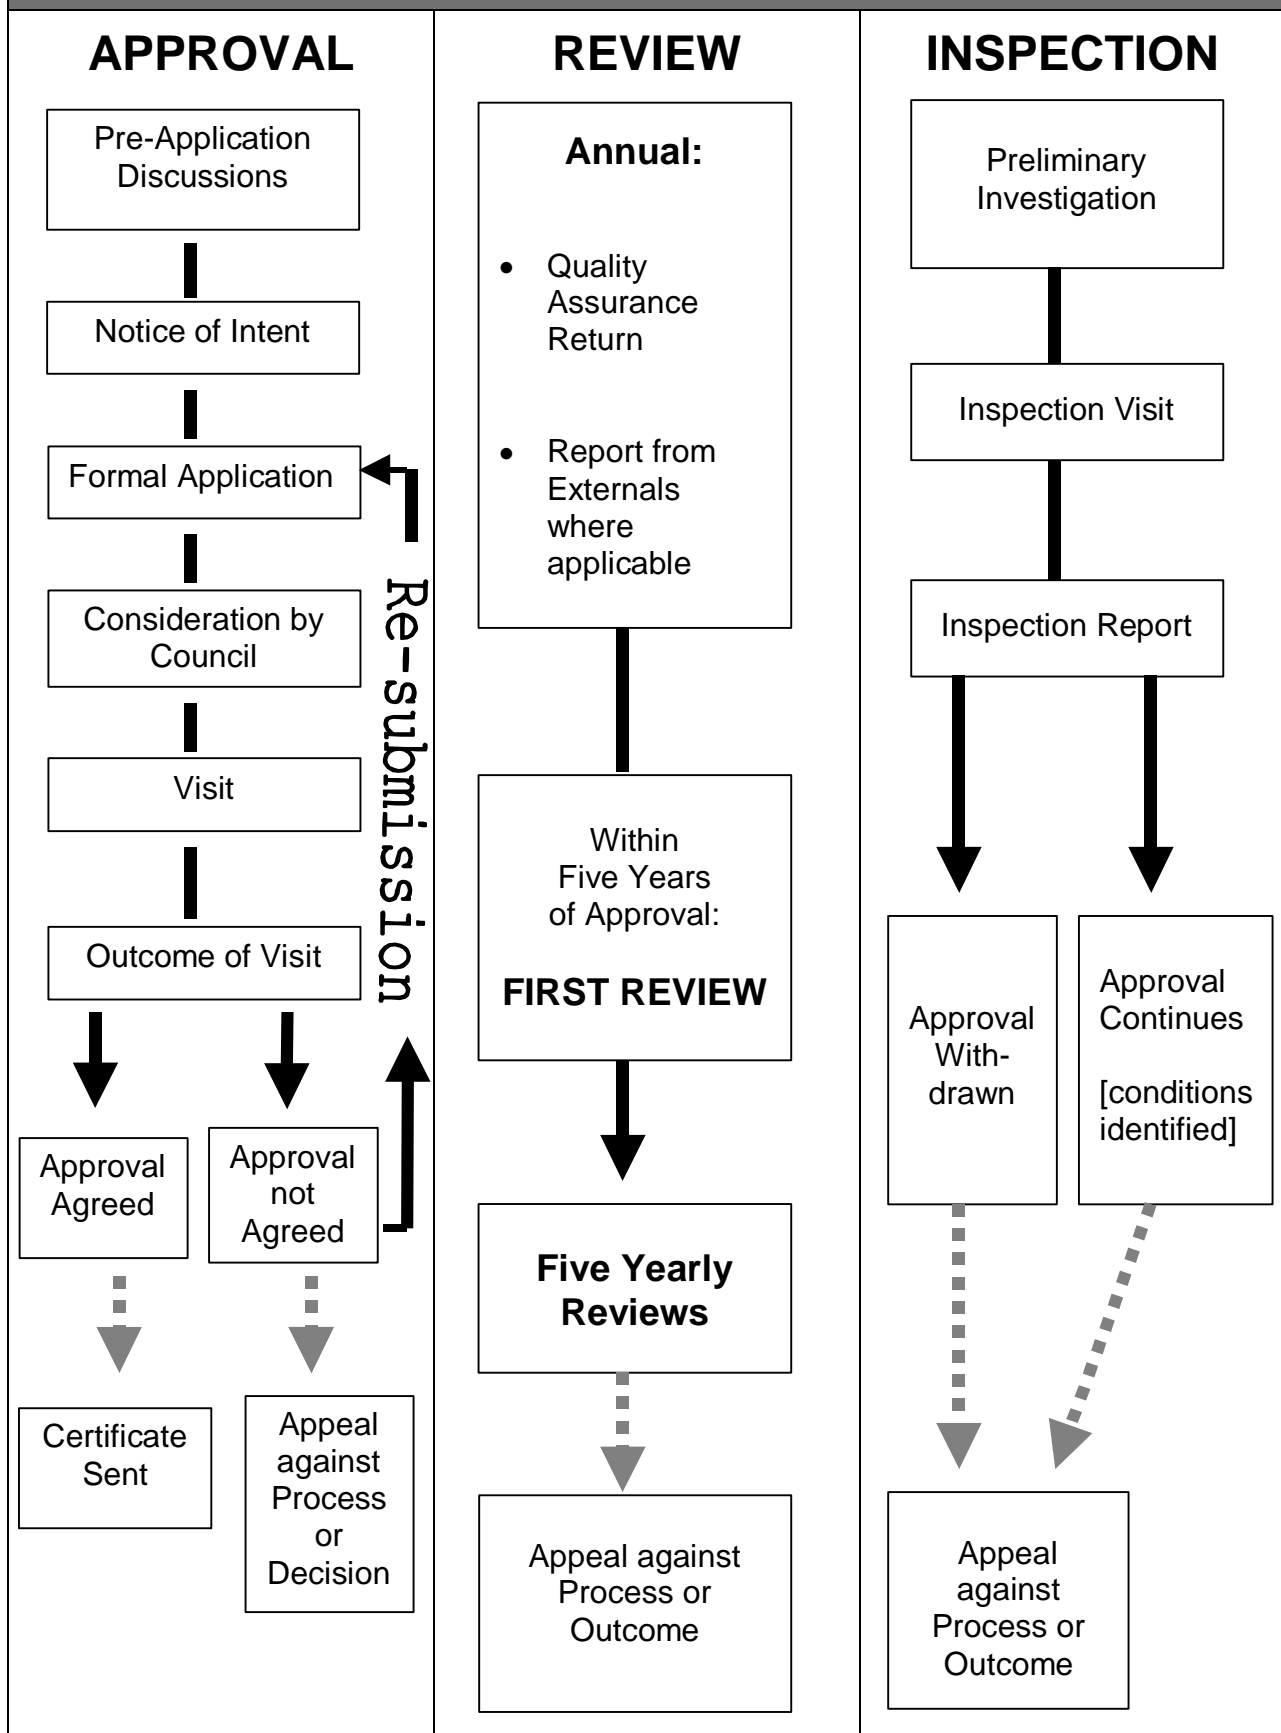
APPROVAL

Pre-Application Discussions

Notice of Intent

Formal Application

Consideration by Council

Visit

Outcome of Visit

Re-submission

Approval Agreed

Approval not Agreed

Certificate Sent

Appeal against Process or Decision

REVIEW

Annual:

- Quality Assurance Return

- Report from Externals where applicable

Within Five Years of Approval:

FIRST REVIEW

Five Yearly Reviews

Appeal against Process or Outcome

INSPECTION

Preliminary Investigation

Inspection Visit

Inspection Report

Approval Withdrawn

Approval Continues

[conditions identified]

Appeal against Process or Outcome